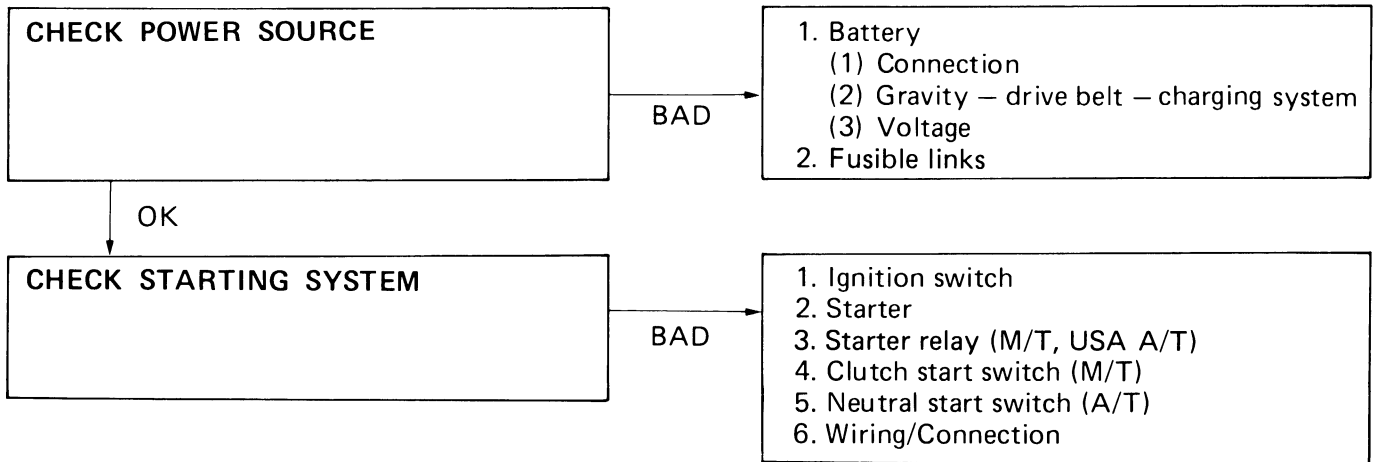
CHECK POWER SOURCE

BAD

1. Battery
(1) Connection
(2) Gravity – drive belt – charging system
(3) Voltage
2. Fusible links

OK

CHECK STARTING SYSTEM

BAD

1. Ignition switch
2. Starter
3. Starter relay (M/T, USA A/T)
4. Clutch start switch (M/T)
5. Neutral start switch (A/T)
6. Wiring/Connection